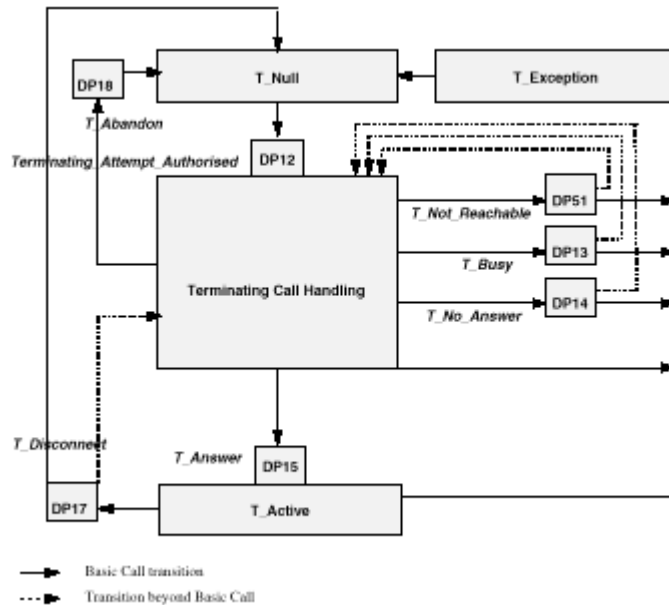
DP18

T_Null

T_Exception

T_Abandon

Terminating_Attempt_Authorised

DP12

DP51

T_Not_Reachable

DP13

T_Busy

Terminating Call Handling

DP14

T_No_Answer

T_Disconnect

T_Answer

DP15

DP17

T_Active

Basic Call transition

Transition beyond Basic Call